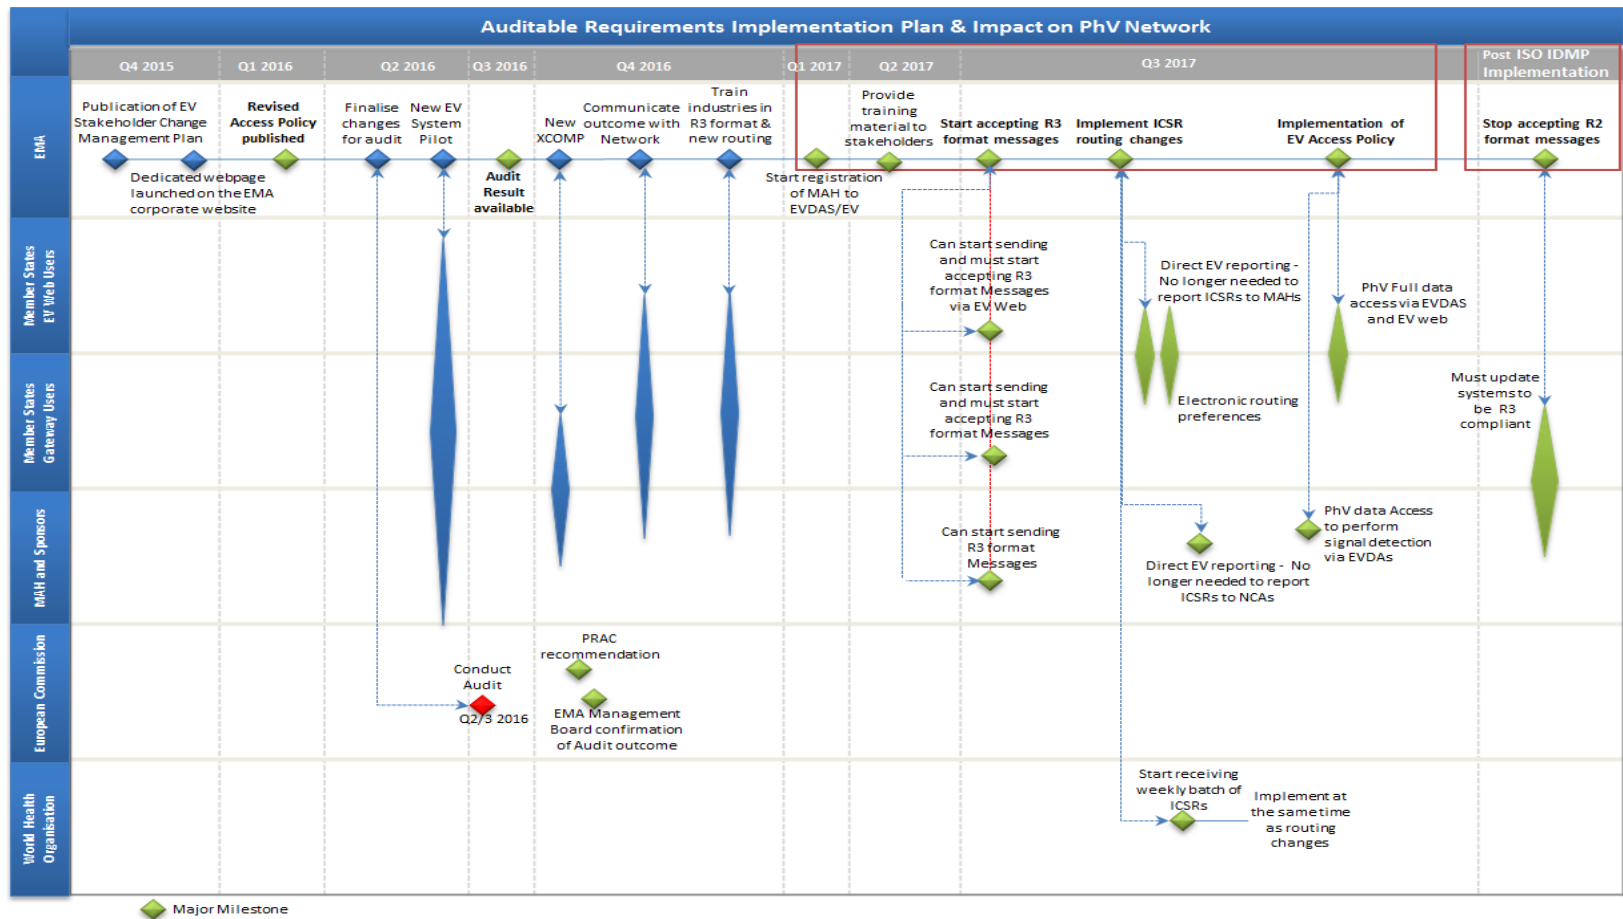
Auditable Requirements Implementation Plan & Impact on PhV Network

Q4 2015
Q1 2016
Q2 2016
Q3 2016
Q4 2016
Q1 2017
Q2 2017
Q3 2017
Post ISO IDMP Implementation

EMA

Publication of EV Stakeholder Change Management Plan

Revised Access Policy published

Finalise changes for audit

New EV System Pilot

New XCOMP

Communicate outcome with Network

Train industries in R3 format & new routing

Provide training material to stakeholders

Start accepting R3 format messages

Implement ICSR routing changes

Implementation of EV Access Policy

Stop accepting R2 format messages

Dedicated webpage launched on the EMA corporate website

Audit Result available

Start registration of MAH to EVDAS/EV

Member States EV Web Users

Can start sending and must start accepting R3 format Messages via EV Web

Direct EV reporting - No longer needed to report ICSRs to MAHs

PhV Full data access via EVDAS and EV web

Member States Gateway Users

Can start sending and must start accepting R3 format Messages

Electronic routing preferences

Must update systems to be R3 compliant

MAH and Sponsors

Can start sending R3 format Messages

Direct EV reporting - No longer needed to report ICSRs to NCAs

PhV data Access to perform signal detection via EVDAs

European Commission

PRAC recommendation

Conduct Audit

Q2/3 2016

EMA Management Board confirmation of Audit outcome

World Health Organisation

Start receiving weekly batch of ICSRs

Implement at the same time as routing changes

Major Milestone